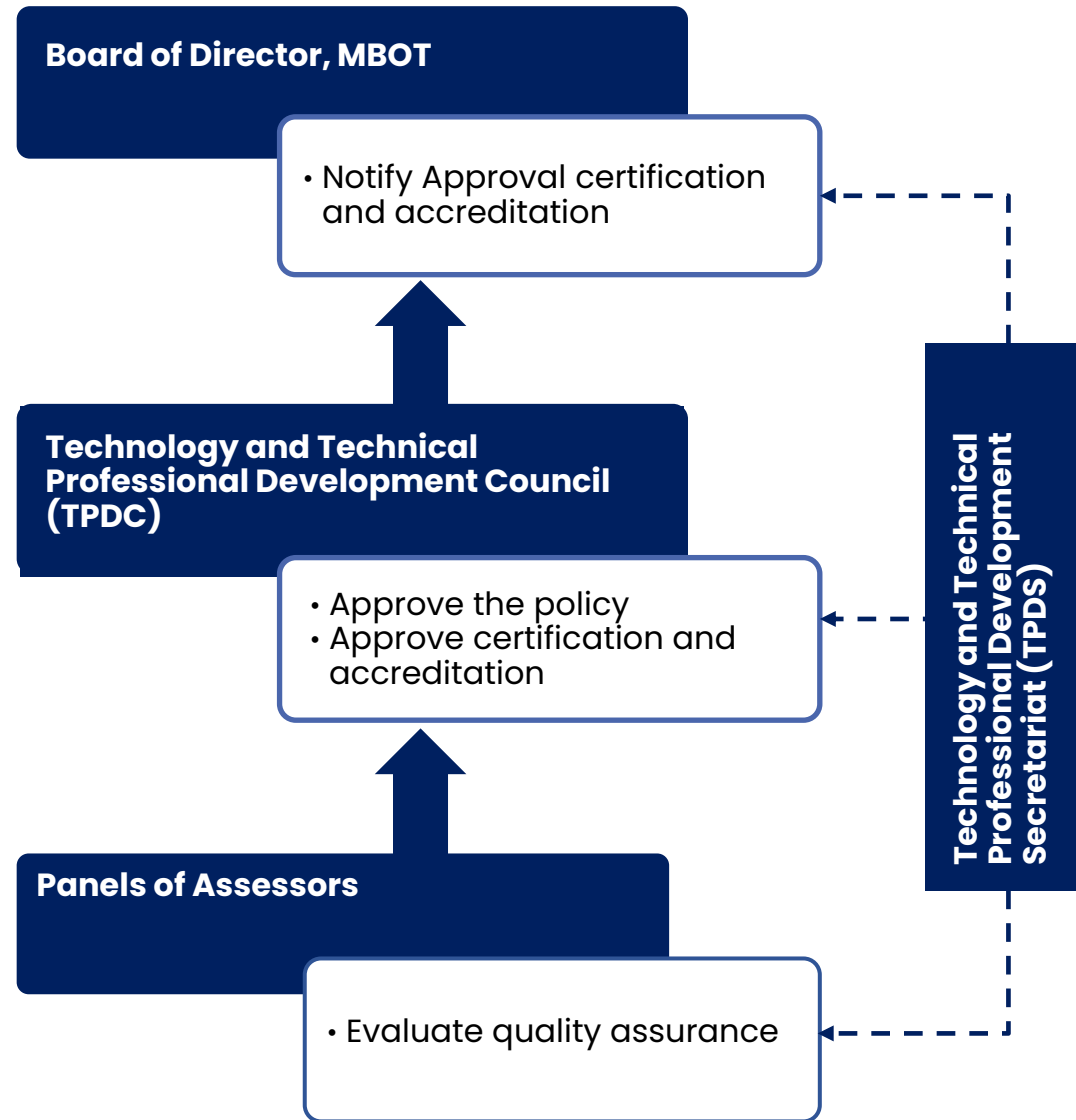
Board of Director, MBOT

• Notify Approval certification and accreditation

Technology and Technical Professional Development Council (TPDC)

• Approve the policy
• Approve certification and accreditation

Panels of Assessors

• Evaluate quality assurance

Technology and Technical Professional Development Secretariat (TPDS)